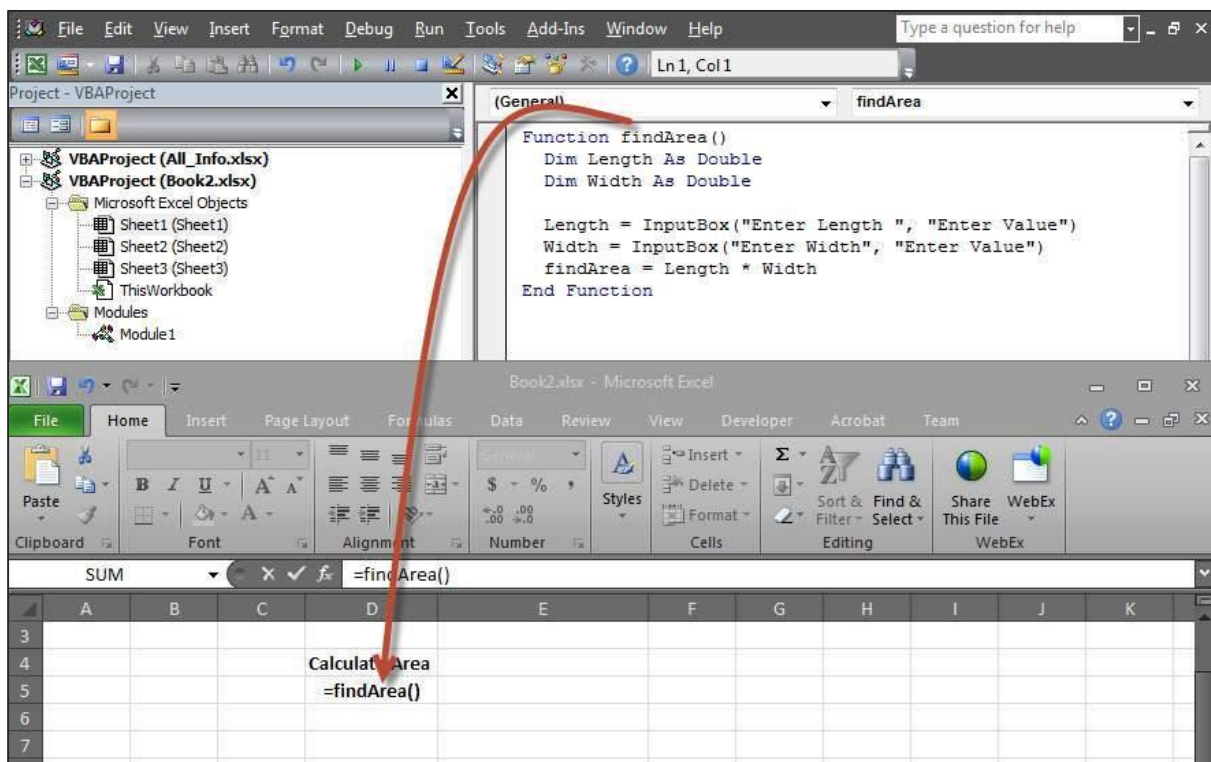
File Edit View Insert Format Debug Run Tools Add-Ins Window Help

Type a question for help

Ln 1, Col 1

Project - VBAProject

VBAProject (All_Info.xlsx)
VBAProject (Book2.xlsx)
Microsoft Excel Objects
Sheet1 (Sheet1)
Sheet2 (Sheet2)
Sheet3 (Sheet3)
ThisWorkbook
Modules
Module1

(General)

findArea

Function findArea()
Dim Length As Double
Dim Width As Double

Length = InputBox("Enter Length ", "Enter Value")
Width = InputBox("Enter Width", "Enter Value")
findArea = Length * Width
End Function

Book2.xlsx - Microsoft Excel

File Home Insert Page Layout Formulas Data Review View Developer Acrobat Team

Paste
Clipboard
Font
Alignment
General
Number
Styles
Insert
Delete
Format
Cells
Sort & Filter
Find & Select
Editing
Share This File
WebEx
WebEx

SUM

=findArea()

| | A | B | C | D | E | F | G | H | I | J | K |
|---|---|---|---|---|---|---|---|---|---|---|---|
| 3 | | | | | | | | | | | |
| 4 | | | | Calculate Area | | | | | | | |
| 5 | | | | =findArea() | | | | | | | |
| 6 | | | | | | | | | | | |
| 7 | | | | | | | | | | | |